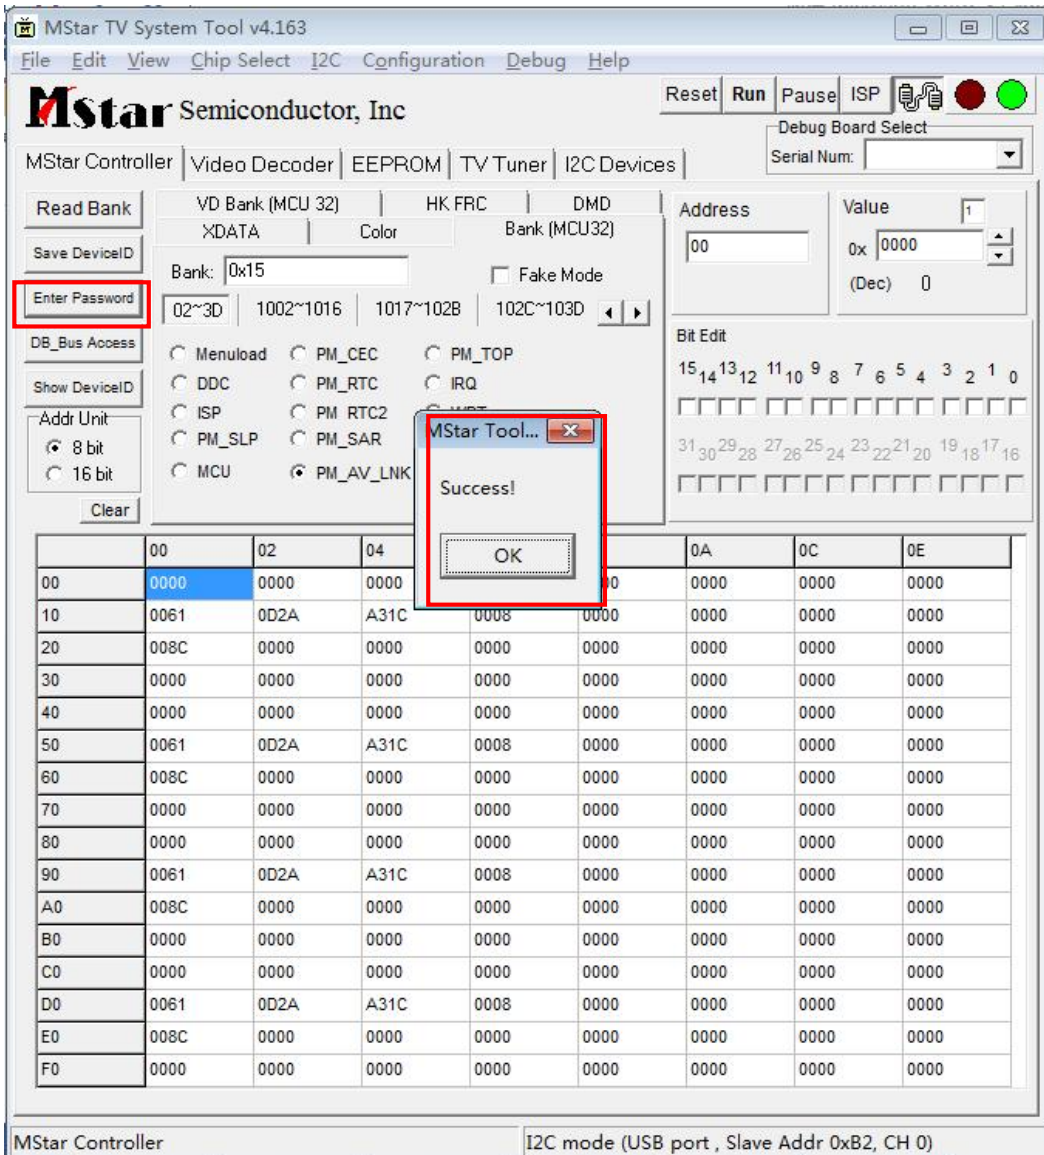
MStar TV System Tool v4.163

File Edit View Chip Select I2C Configuration Debug Help

MStar Semiconductor, Inc

Reset Run Pause ISP

Debug Board Select
Serial Num:

MStar Controller | Video Decoder | EEPROM | TV Tuner | I2C Devices

Read Bank
Save DeviceID
Enter Password
DB_Bus Access
Show DeviceID
Addr Unit
8 bit
16 bit
Clear

VD Bank (MCU 32) HK FRC DMD
XDATA Color Bank (MCU32)

Bank: 0x15
Fake Mode

02~3D 1002~1016 1017~102B 102C~103D

Menuload PM_CEC PM_TOP
DDC PM_RTC IRQ
ISP PM RTC2 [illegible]
PM_SLP PM_SAR
MCU PM_AV_LNK

Address
00

Value 1
0x 0000
(Dec) 0

Bit Edit
15 14 13 12 11 10 9 8 7 6 5 4 3 2 1 0
31 30 29 28 27 26 25 24 23 22 21 20 19 18 17 16

MStar Tool...
Success!
OK

| | 00 | 02 | 04 | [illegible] | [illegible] | 0A | 0C | 0E |
|---|---|---|---|---|---|---|---|---|
| 00 | 0000 | 0000 | 0000 | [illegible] | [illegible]0 | 0000 | 0000 | 0000 |
| 10 | 0061 | 0D2A | A31C | 0008 | 0000 | 0000 | 0000 | 0000 |
| 20 | 008C | 0000 | 0000 | 0000 | 0000 | 0000 | 0000 | 0000 |
| 30 | 0000 | 0000 | 0000 | 0000 | 0000 | 0000 | 0000 | 0000 |
| 40 | 0000 | 0000 | 0000 | 0000 | 0000 | 0000 | 0000 | 0000 |
| 50 | 0061 | 0D2A | A31C | 0008 | 0000 | 0000 | 0000 | 0000 |
| 60 | 008C | 0000 | 0000 | 0000 | 0000 | 0000 | 0000 | 0000 |
| 70 | 0000 | 0000 | 0000 | 0000 | 0000 | 0000 | 0000 | 0000 |
| 80 | 0000 | 0000 | 0000 | 0000 | 0000 | 0000 | 0000 | 0000 |
| 90 | 0061 | 0D2A | A31C | 0008 | 0000 | 0000 | 0000 | 0000 |
| A0 | 008C | 0000 | 0000 | 0000 | 0000 | 0000 | 0000 | 0000 |
| B0 | 0000 | 0000 | 0000 | 0000 | 0000 | 0000 | 0000 | 0000 |
| C0 | 0000 | 0000 | 0000 | 0000 | 0000 | 0000 | 0000 | 0000 |
| D0 | 0061 | 0D2A | A31C | 0008 | 0000 | 0000 | 0000 | 0000 |
| E0 | 008C | 0000 | 0000 | 0000 | 0000 | 0000 | 0000 | 0000 |
| F0 | 0000 | 0000 | 0000 | 0000 | 0000 | 0000 | 0000 | 0000 |

MStar Controller
I2C mode (USB port , Slave Addr 0xB2, CH 0)